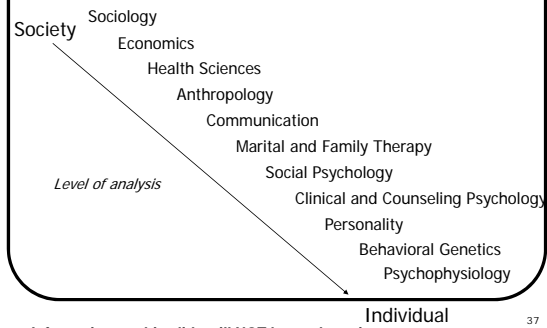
Society

Sociology

Economics

Health Sciences

Anthropology

Communication

Marital and Family Therapy

Social Psychology

Level of analysis

Clinical and Counseling Psychology

Personality

Behavioral Genetics

Psychophysiology

Individual

37